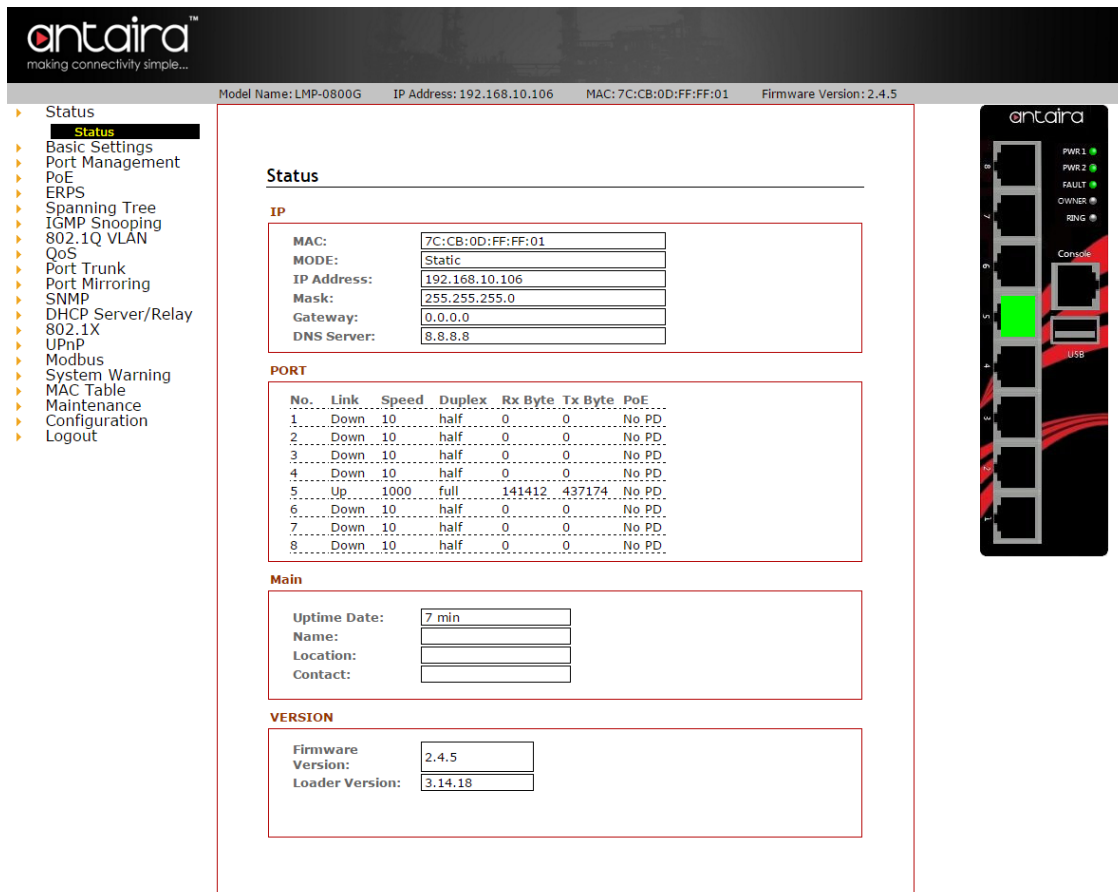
antaira™
making connectivity simple...

Model Name: LMP-0800G IP Address: 192.168.10.106 MAC: 7C:CB:0D:FF:FF:01 Firmware Version: 2.4.5

Status
Status
Basic Settings
Port Management
PoE
ERPS
Spanning Tree
IGMP Snooping
802.1Q VLAN
QoS
Port Trunk
Port Mirroring
SNMP
DHCP Server/Relay
802.1X
UPnP
Modbus
System Warning
MAC Table
Maintenance
Configuration
Logout

Status

IP

| | |
|---|---|
| MAC: | 7C:CB:0D:FF:FF:01 |
| MODE: | Static |
| IP Address: | 192.168.10.106 |
| Mask: | 255.255.255.0 |
| Gateway: | 0.0.0.0 |
| DNS Server: | 8.8.8.8 |

PORT

| No. | Link | Speed | Duplex | Rx Byte | Tx Byte | PoE |
|---|---|---|---|---|---|---|
| 1 | Down | 10 | half | 0 | 0 | No PD |
| 2 | Down | 10 | half | 0 | 0 | No PD |
| 3 | Down | 10 | half | 0 | 0 | No PD |
| 4 | Down | 10 | half | 0 | 0 | No PD |
| 5 | Up | 1000 | full | 141412 | 437174 | No PD |
| 6 | Down | 10 | half | 0 | 0 | No PD |
| 7 | Down | 10 | half | 0 | 0 | No PD |
| 8 | Down | 10 | half | 0 | 0 | No PD |

Main

| | |
|---|---|
| Uptime Date: | 7 min |
| Name: | |
| Location: | |
| Contact: | |

VERSION

| | |
|---|---|
| Firmware Version: | 2.4.5 |
| Loader Version: | 3.14.18 |

antaira
PWR 1
PWR 2
FAULT
OWNER
RING
Console
USB
8
7
6
5
4
3
2
1